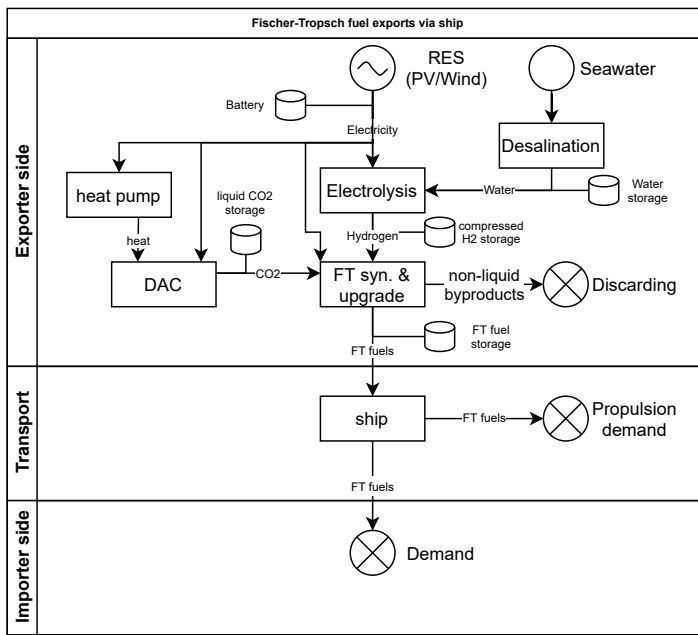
Fischer-Tropsch fuel exports via ship

Exporter side

RES (PV/Wind)

Seawater

Battery

Electricity

Desalination

heat pump

liquid CO2 storage

Electrolysis

Water

Water storage

heat

Hydrogen

compressed H2 storage

DAC

CO2

FT syn. & upgrade

non-liquid byproducts

Discarding

FT fuel storage

FT fuels

Transport

ship

FT fuels

Propulsion demand

FT fuels

Importer side

Demand